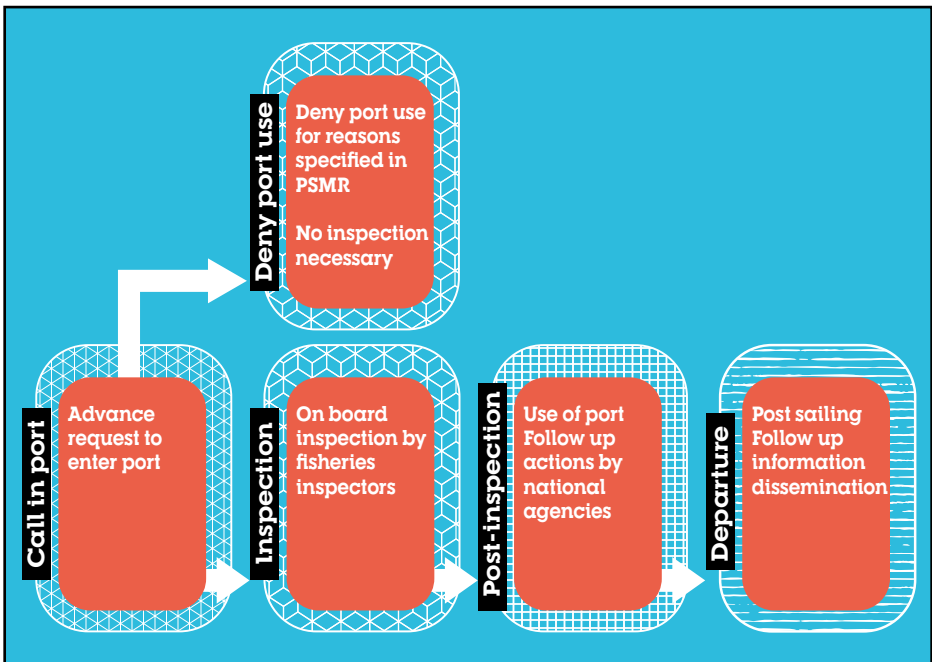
Deny port use

Deny port use for reasons specified in PSMR

No inspection necessary

Call in port

Advance request to enter port

Inspection

On board inspection by fisheries inspectors

Post-inspection

Use of port Follow up actions by national agencies

Departure

Post sailing Follow up information dissemination